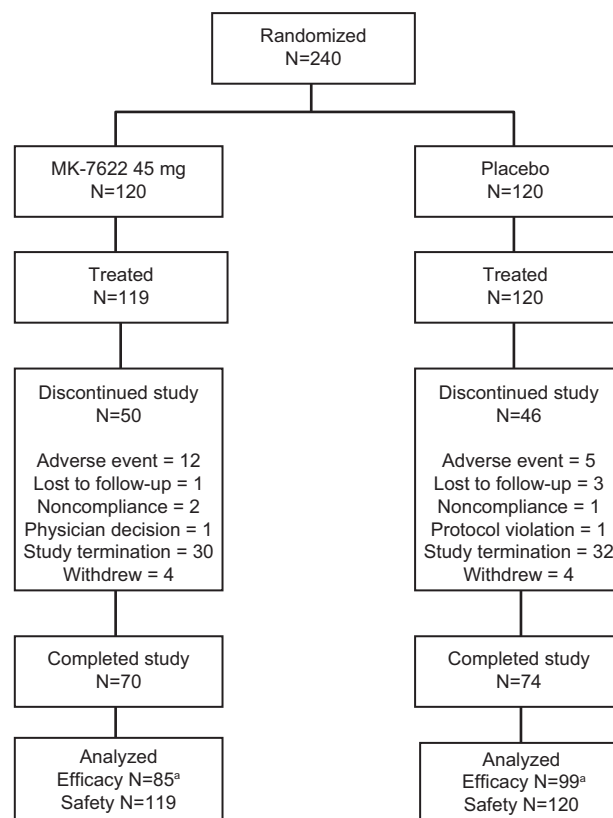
Randomized
N=240

MK-7622 45 mg
N=120

Treated
N=119

Discontinued study
N=50

Adverse event = 12
Lost to follow-up = 1
Noncompliance = 2
Physician decision = 1
Study termination = 30
Withdrew = 4

Completed study
N=70

Analyzed
Efficacy N=85$^{a}$
Safety N=119

Placebo
N=120

Treated
N=120

Discontinued study
N=46

Adverse event = 5
Lost to follow-up = 3
Noncompliance = 1
Protocol violation = 1
Study termination = 32
Withdrew = 4

Completed study
N=74

Analyzed
Efficacy N=99$^{a}$
Safety N=120